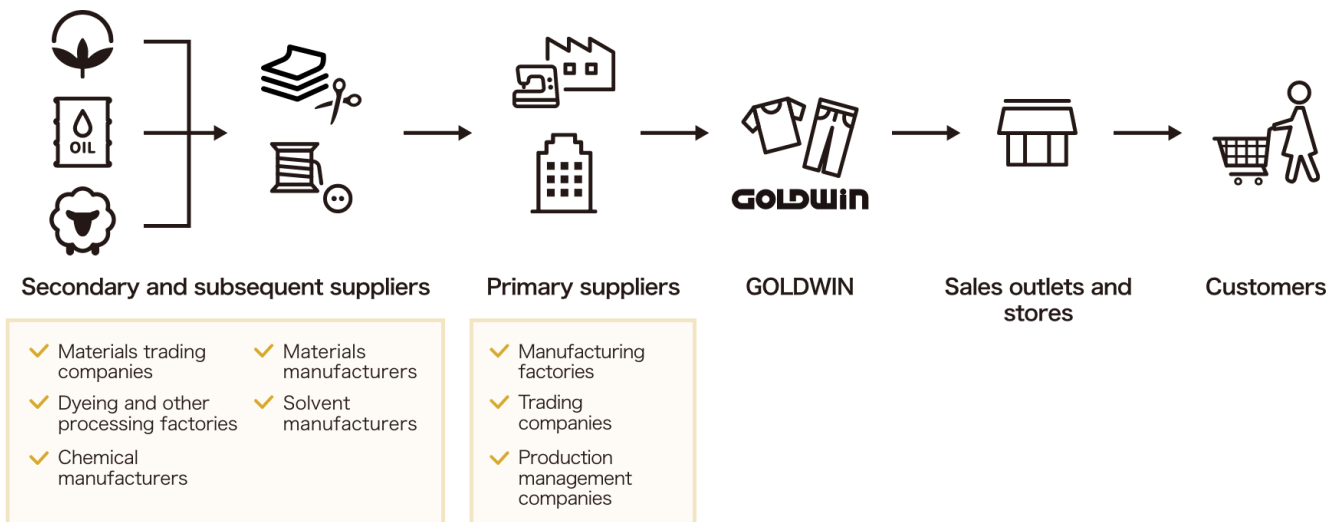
OIL

GOLDWIN

Secondary and subsequent suppliers

Materials trading companies

Dyeing and other processing factories

Chemical manufacturers

Materials manufacturers

Solvent manufacturers

Primary suppliers

Manufacturing factories

Trading companies

Production management companies

GOLDWIN

Sales outlets and stores

Customers